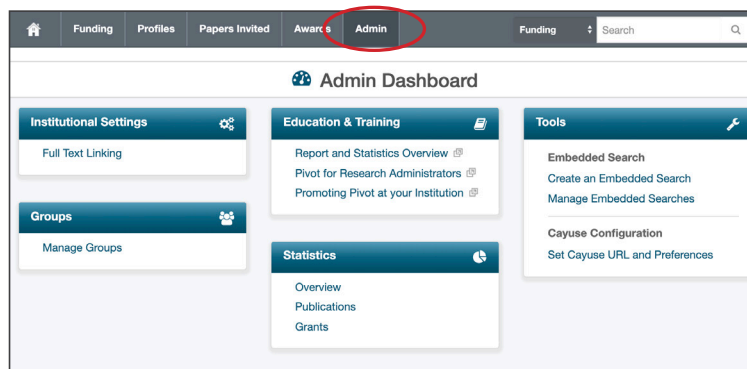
Funding Profiles Papers Invited Awards Admin Funding Search

Admin Dashboard

Institutional Settings
Full Text Linking

Groups
Manage Groups

Education & Training
Report and Statistics Overview
Pivot for Research Administrators
Promoting Pivot at your Institution

Statistics
Overview
Publications
Grants

Tools
Embedded Search
Create an Embedded Search
Manage Embedded Searches
Cayuse Configuration
Set Cayuse URL and Preferences